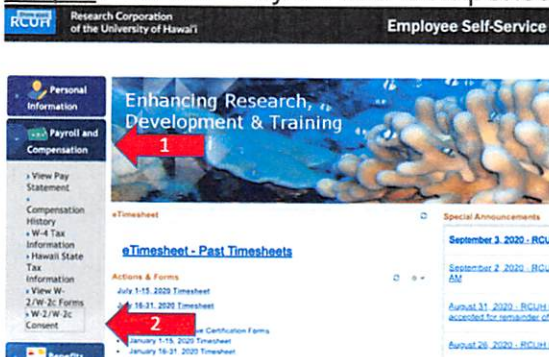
RCUH Research Corporation of the University of Hawai'i

Employee Self-Service

Personal Information

Payroll and Compensation

1

• View Pay Statement
• Compensation History
• W-4 Tax Information
• Hawaii State Tax Information
• View W-2/W-2c Forms
• W-2/W-2c Consent

2

Benefits

Enhancing Research, Development & Training

eTimesheet

eTimesheet - Past Timesheets

Actions & Forms

July 1-15, 2020 Timesheet

July 16-31, 2020 Timesheet

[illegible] Certification Forms

• January 1-15, 2020 Timesheet
• January 16-31, 2020 Timesheet

Special Announcements

September 3, 2020 - RCU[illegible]

September 2, 2020 - RCU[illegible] AM

August 31, 2020 - RCUH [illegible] accepted for remainder of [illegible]

August 26, 2020 - RCUH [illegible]